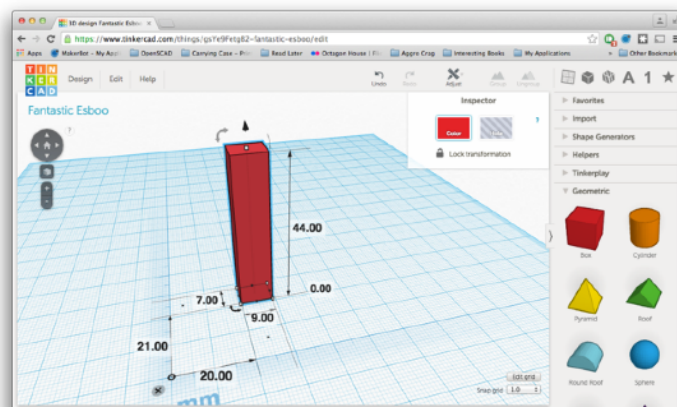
3D design Fantastic Esbo

https://www.tinkercad.com/things/gsYe9Fetg82-fantastic-esboo/edit

Apps MakerBot – My Appl OpenSCAD Carrying Case – Prin Read Later Octagon House | Fli Appre Crag Interesting Books My Applications Other Bookmarks

TIN KER CAD

Design Edit Help

Undo Redo Adjust Group Ungroup

Fantastic Esboo

Inspector

Color

Lock transformation

Favorites

Import

Shape Generators

Helpers

Tinkerplay

Geometric

Box Cylinder

Pyramid Roof

Round Roof Sphere

44.00

0.00

7.00

9.00

21.00

20.00

Edit grid

Snap grid 1.0

mm